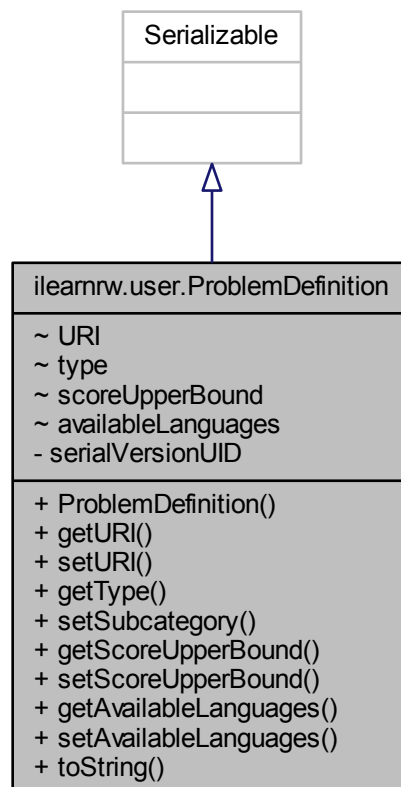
Serializable

ilearnrw.user.ProblemDefinition

~ URI
~ type
~ scoreUpperBound
~ availableLanguages
- serialVersionUID

+ ProblemDefinition()
+ getURI()
+ setURI()
+ getType()
+ setSubcategory()
+ getScoreUpperBound()
+ setScoreUpperBound()
+ getAvailableLanguages()
+ setAvailableLanguages()
+ toString()